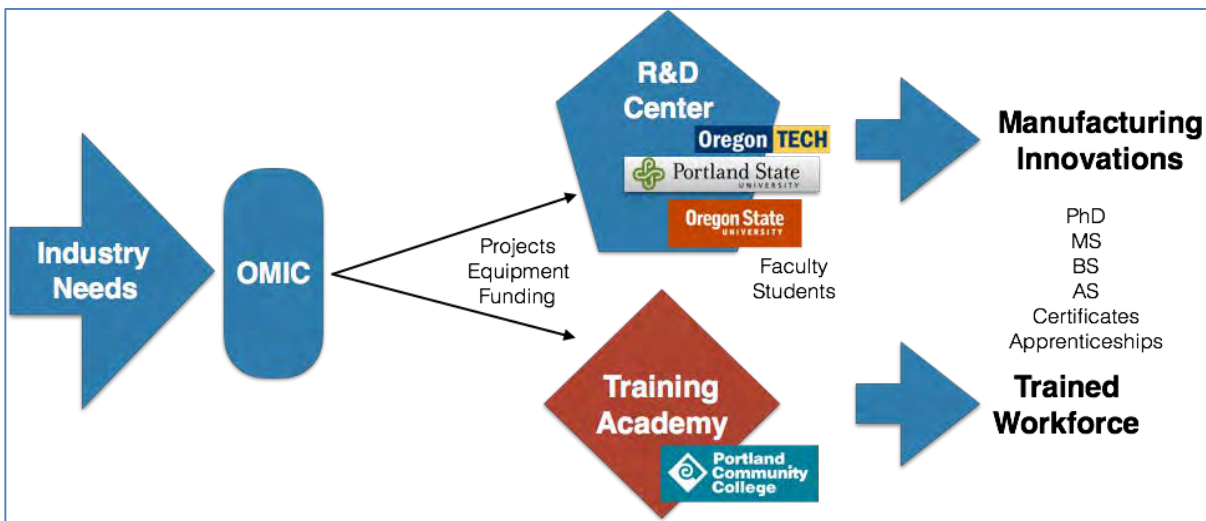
Industry Needs

OMIC

Projects
Equipment
Funding

R&D Center

Oregon TECH

Portland State UNIVERSITY

Oregon State UNIVERSITY

Faculty
Students

Training Academy

Portland Community College

Manufacturing Innovations

PhD
MS
BS
AS
Certificates
Apprenticeships

Trained Workforce